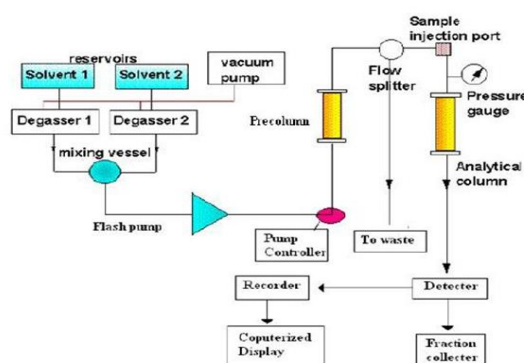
reservoirs
Solvent 1
Solvent 2
vacuum pump
Degasser 1
Degasser 2
mixing vessel
Flash pump
Precolumn
Pump Controller
Sample injection port
Flow splitter
To waste
Pressure gauge
Analytical column
Recorder
Detecter
Coputerized Display
Fraction collecter